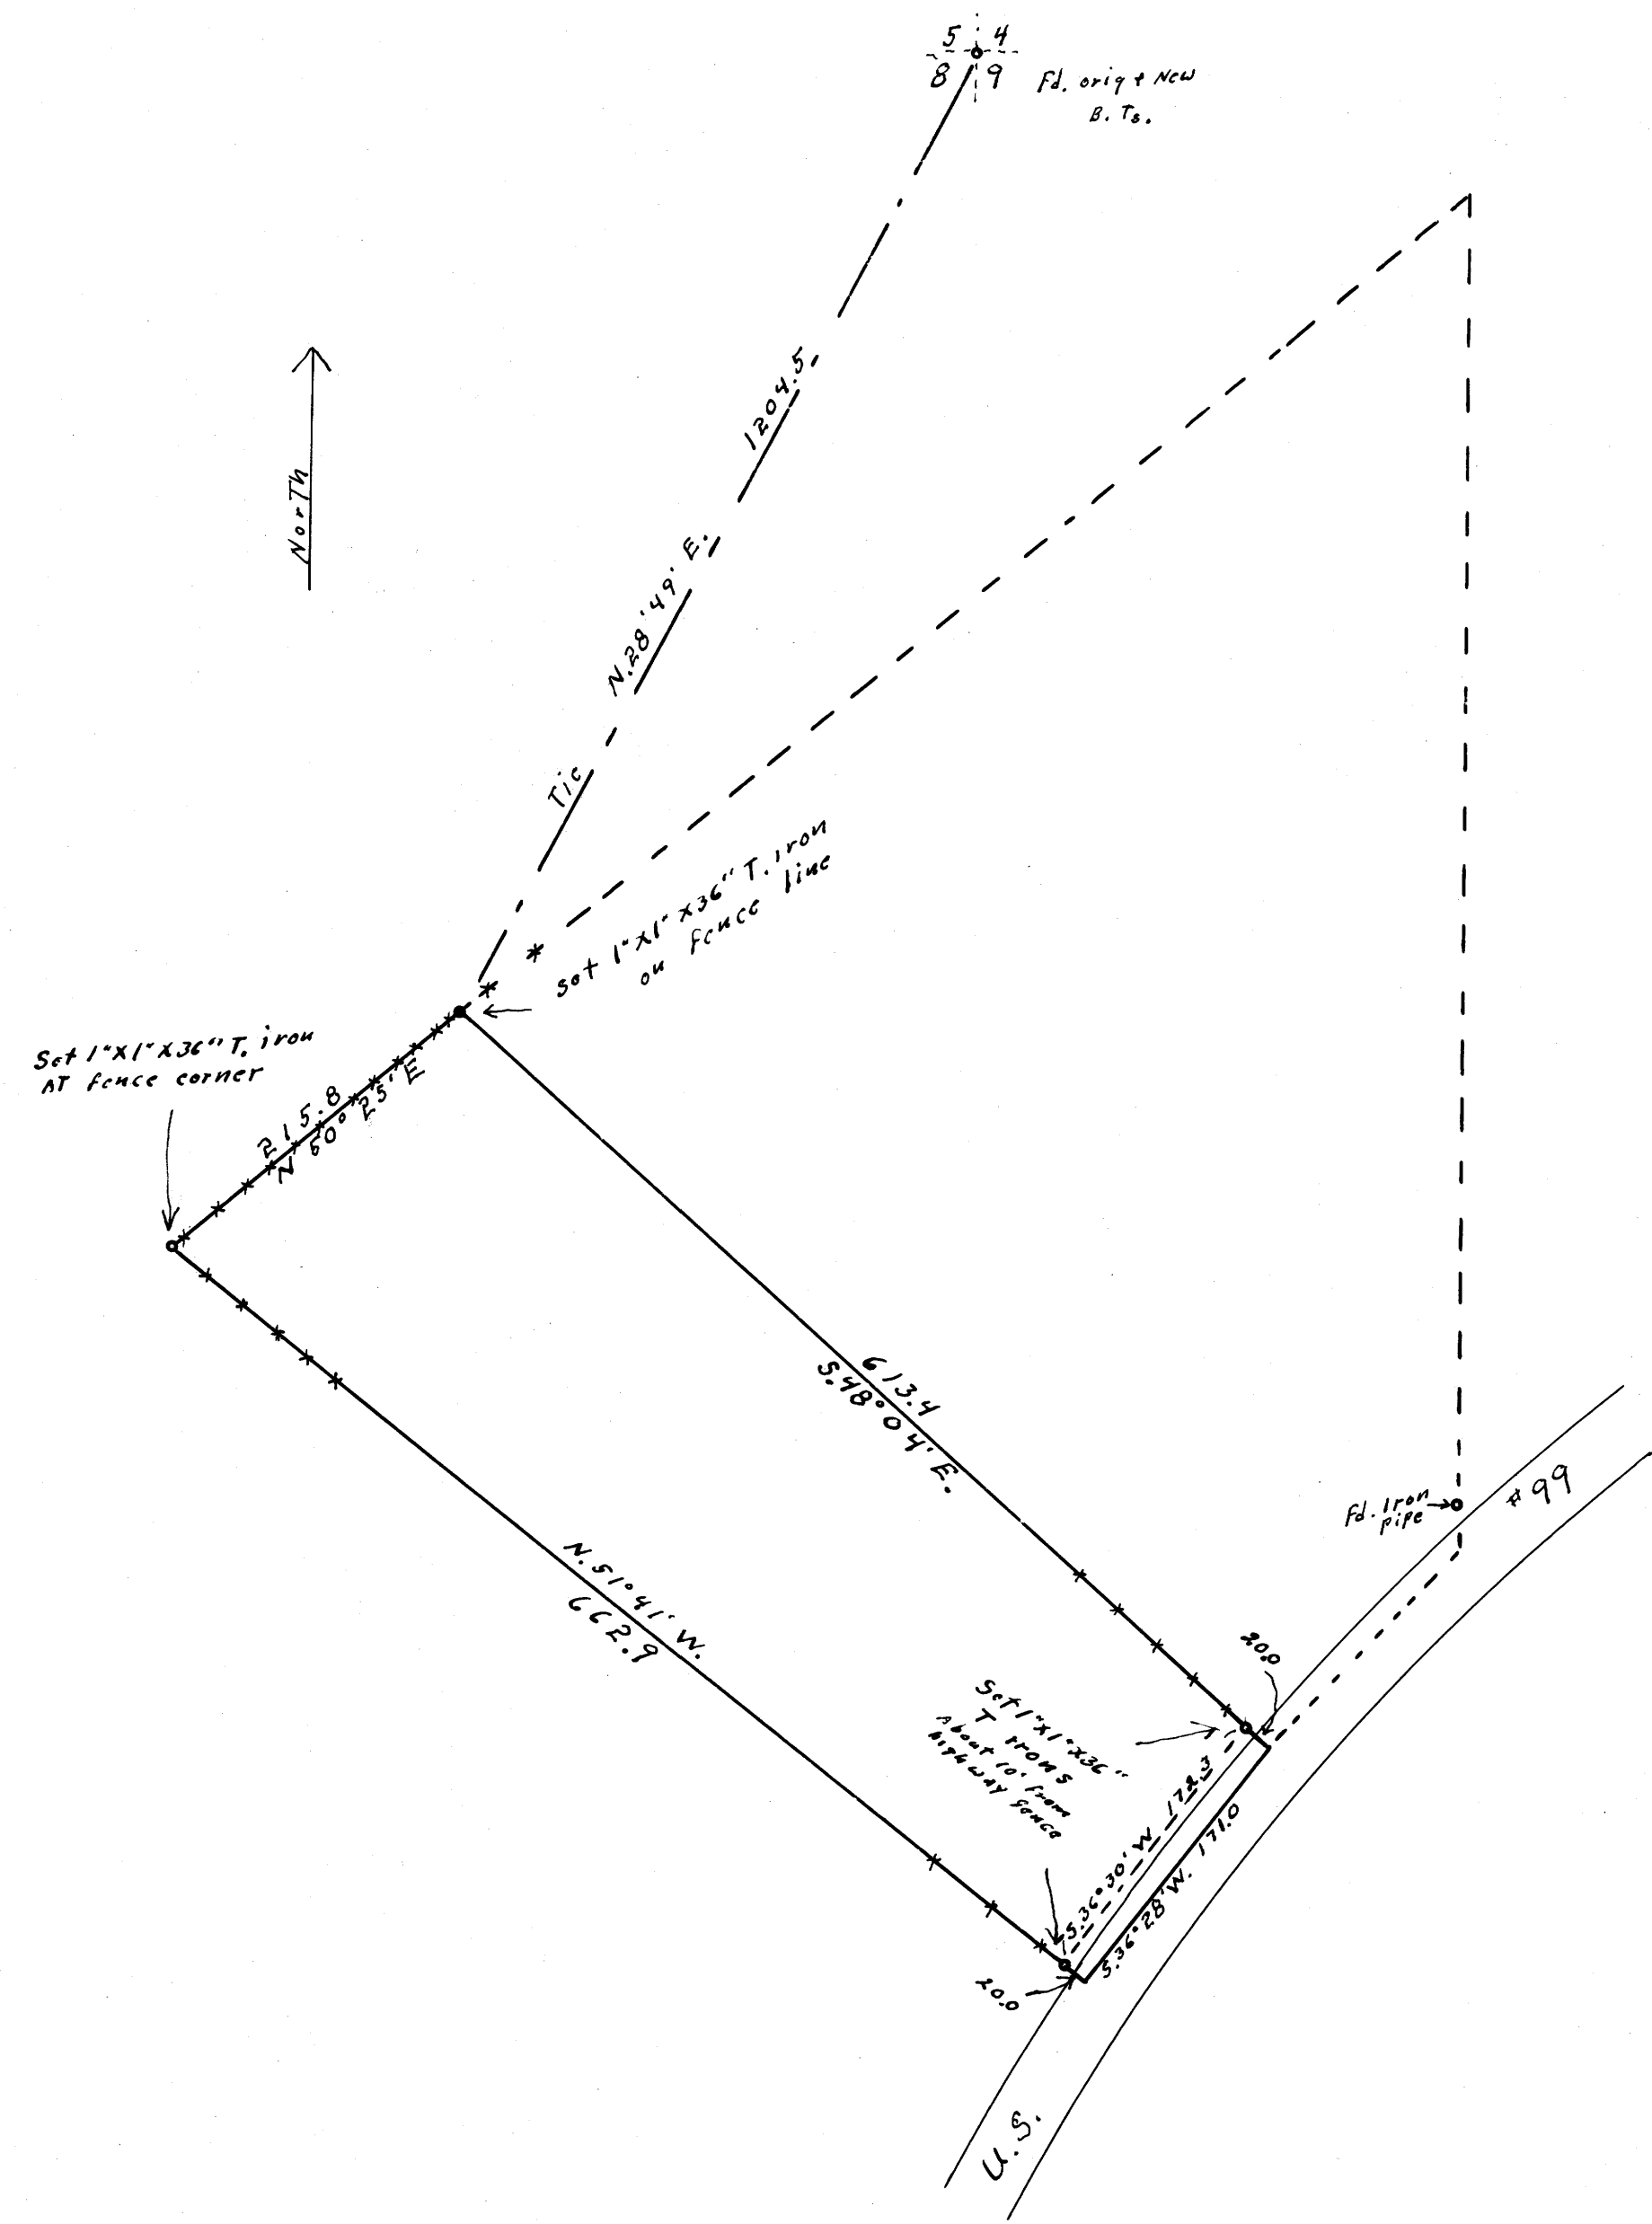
5 4
8 9
Fd. orig + New B. Ts.

North

1204.5

N.28°49' E.

Tie

Set 1"X1"X36" T. iron on fence line

Set 1"X1"X36" T. iron AT fence corner

215.8
N 60° 25' E

613.4
S.48°04' E.

N.51°41' W.
662.9

Fd. Iron pipe

#99

20.0

Set 1"x1"x36" T irons About 10' from highway fence

S.36°30' W. 178.3

S.36°28' W. 171.0

20.0

U.S.